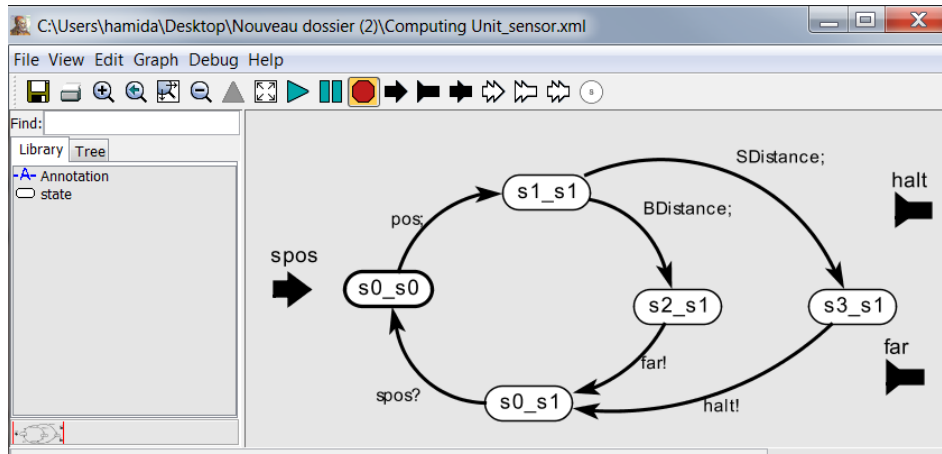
C:\Users\hamida\Desktop\Nouveau dossier (2)\Computing Unit_sensor.xml

File View Edit Graph Debug Help

Find:

Library Tree

-A- Annotation
state

spos

pos;

s1_s1

SDistance;

BDistance;

halt

s0_s0

s2_s1

s3_s1

far!

far

spos?

s0_s1

halt!